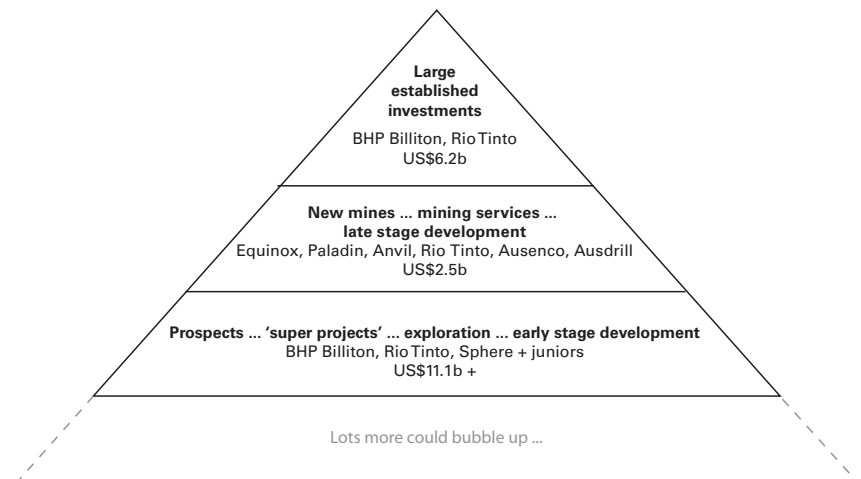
**Large established investments**
BHP Billiton, Rio Tinto
US$6.2b

**New mines ... mining services ... late stage development**
Equinox, Paladin, Anvil, Rio Tinto, Ausenco, Ausdrill
US$2.5b

**Prospects ... 'super projects' ... exploration ... early stage development**
BHP Billiton, Rio Tinto, Sphere + juniors
US$11.1b +

Lots more could bubble up ...